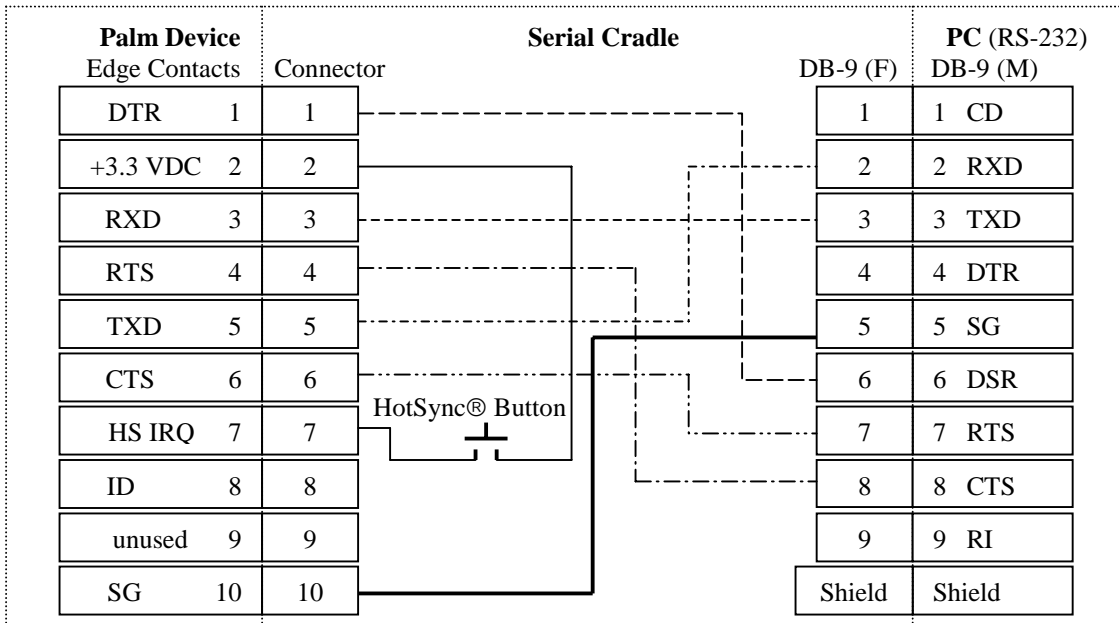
**Palm Device**
Edge Contacts

**Serial Cradle**
Connector

DB-9 (F)

**PC** (RS-232)
DB-9 (M)

| Palm Device | | Connector |
|---|---|---|
| DTR | 1 | 1 |
| +3.3 VDC | 2 | 2 |
| RXD | 3 | 3 |
| RTS | 4 | 4 |
| TXD | 5 | 5 |
| CTS | 6 | 6 |
| HS IRQ | 7 | 7 |
| ID | 8 | 8 |
| unused | 9 | 9 |
| SG | 10 | 10 |

HotSync® Button

| DB-9 (F) | DB-9 (M) |
|---|---|
| 1 | 1 CD |
| 2 | 2 RXD |
| 3 | 3 TXD |
| 4 | 4 DTR |
| 5 | 5 SG |
| 6 | 6 DSR |
| 7 | 7 RTS |
| 8 | 8 CTS |
| 9 | 9 RI |
| Shield | Shield |